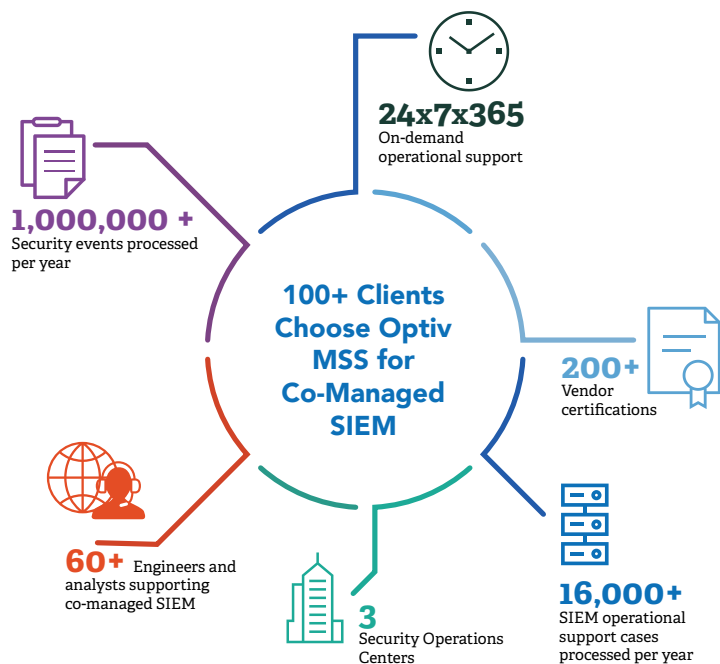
24x7x365
On-demand operational support

1,000,000 +
Security events processed per year

100+ Clients Choose Optiv MSS for Co-Managed SIEM

200+
Vendor certifications

60+ Engineers and analysts supporting co-managed SIEM

3
Security Operations Centers

16,000+
SIEM operational support cases processed per year